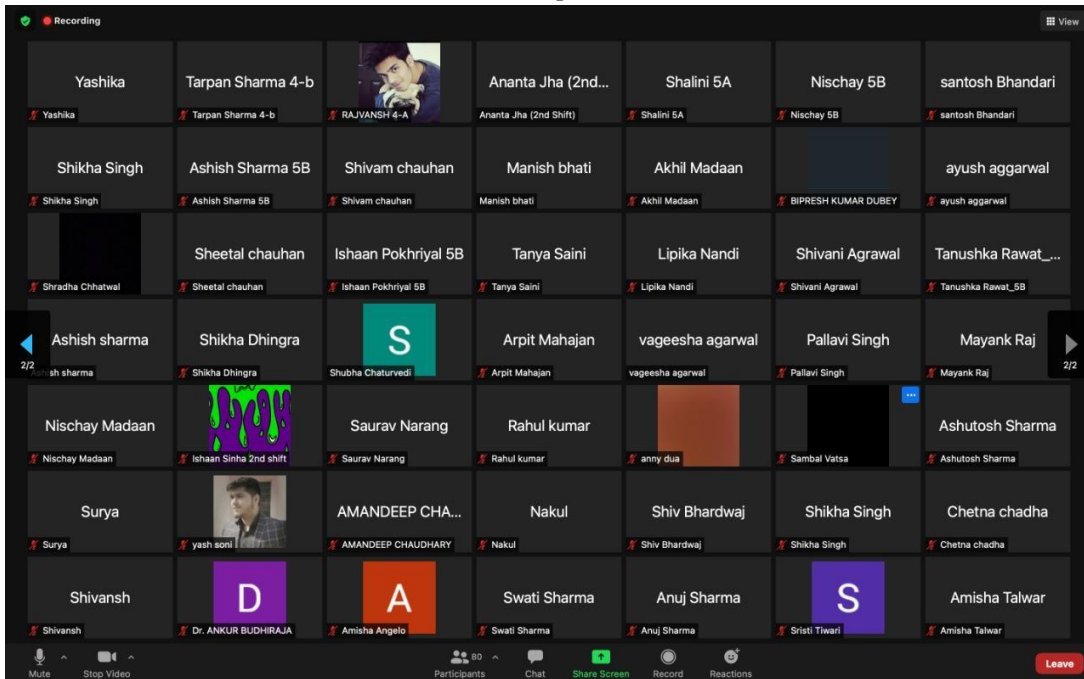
Recording

View

Yashika
Yashika

Tarpan Sharma 4-b
Tarpan Sharma 4-b

RAJVANSH 4-A

Ananta Jha (2nd...
Ananta Jha (2nd Shift)

Shalini 5A
Shalini 5A

Nischay 5B
Nischay 5B

santosh Bhandari
santosh Bhandari

Shikha Singh
Shikha Singh

Ashish Sharma 5B
Ashish Sharma 5B

Shivam chauhan
Shivam chauhan

Manish bhati
Manish bhati

Akhil Madaan
Akhil Madaan

BIPRESH KUMAR DUBEY

ayush aggarwal
ayush aggarwal

Shradha Chhatwal

Sheetal chauhan
Sheetal chauhan

Ishaan Pokhriyal 5B
Ishaan Pokhriyal 5B

Tanya Saini
Tanya Saini

Lipika Nandi
Lipika Nandi

Shivani Agrawal
Shivani Agrawal

Tanushka Rawat_...
Tanushka Rawat_5B

2/2

Ashish sharma
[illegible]sh sharma

Shikha Dhingra
Shikha Dhingra

S
Shubha Chaturvedi

Arpit Mahajan
Arpit Mahajan

vageesha agarwal
vageesha agarwal

Pallavi Singh
Pallavi Singh

Mayank Raj
Mayank Raj

2/2

Nischay Madaan
Nischay Madaan

Ishaan Sinha 2nd shift

Saurav Narang
Saurav Narang

Rahul kumar
Rahul kumar

anny dua

Sambal Vatsa

Ashutosh Sharma
Ashutosh Sharma

Surya
Surya

yash soni

AMANDEEP CHA...
AMANDEEP CHAUDHARY

Nakul
Nakul

Shiv Bhardwaj
Shiv Bhardwaj

Shikha Singh
Shikha Singh

Chetna chadha
Chetna chadha

Shivansh
Shivansh

D
Dr. ANKUR BUDHIRAJA

A
Amisha Angelo

Swati Sharma
Swati Sharma

Anuj Sharma
Anuj Sharma

S
Sristi Tiwari

Amisha Talwar
Amisha Talwar

Mute
Stop Video
80
Participants
Chat
Share Screen
Record
Reactions
Leave